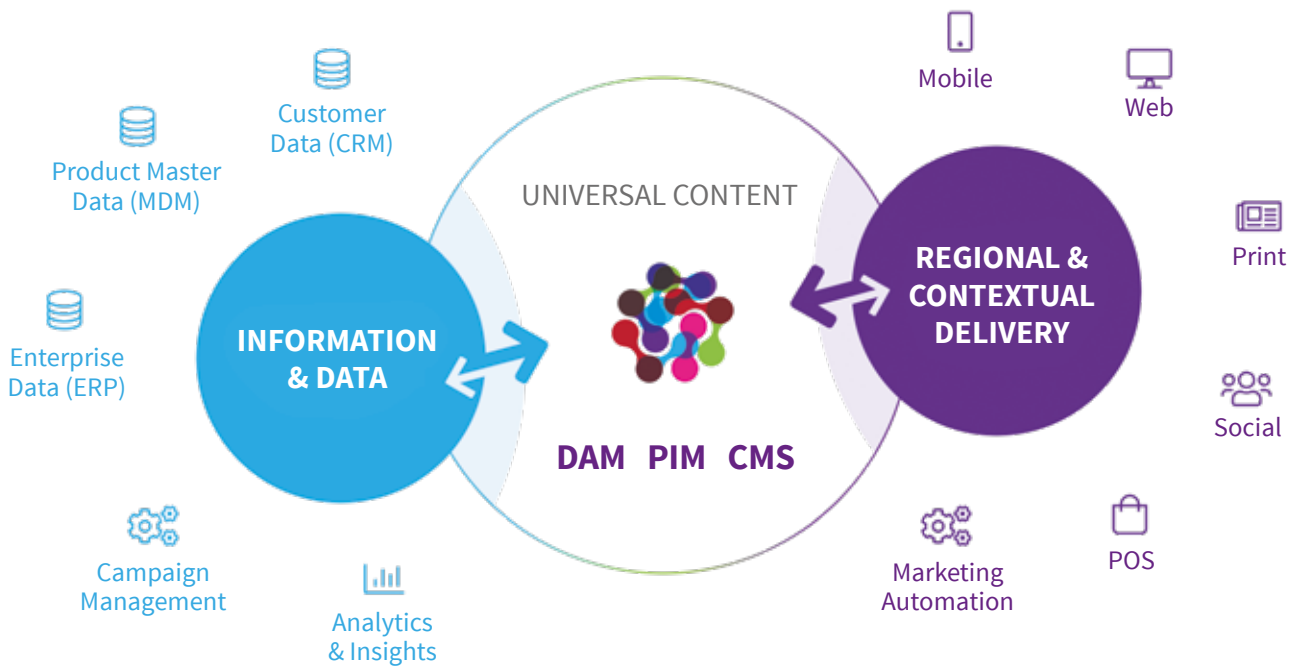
Customer Data (CRM)

Product Master Data (MDM)

Enterprise Data (ERP)

Campaign Management

Analytics & Insights

INFORMATION & DATA

UNIVERSAL CONTENT

DAM PIM CMS

REGIONAL & CONTEXTUAL DELIVERY

Mobile

Web

Print

Social

POS

Marketing Automation